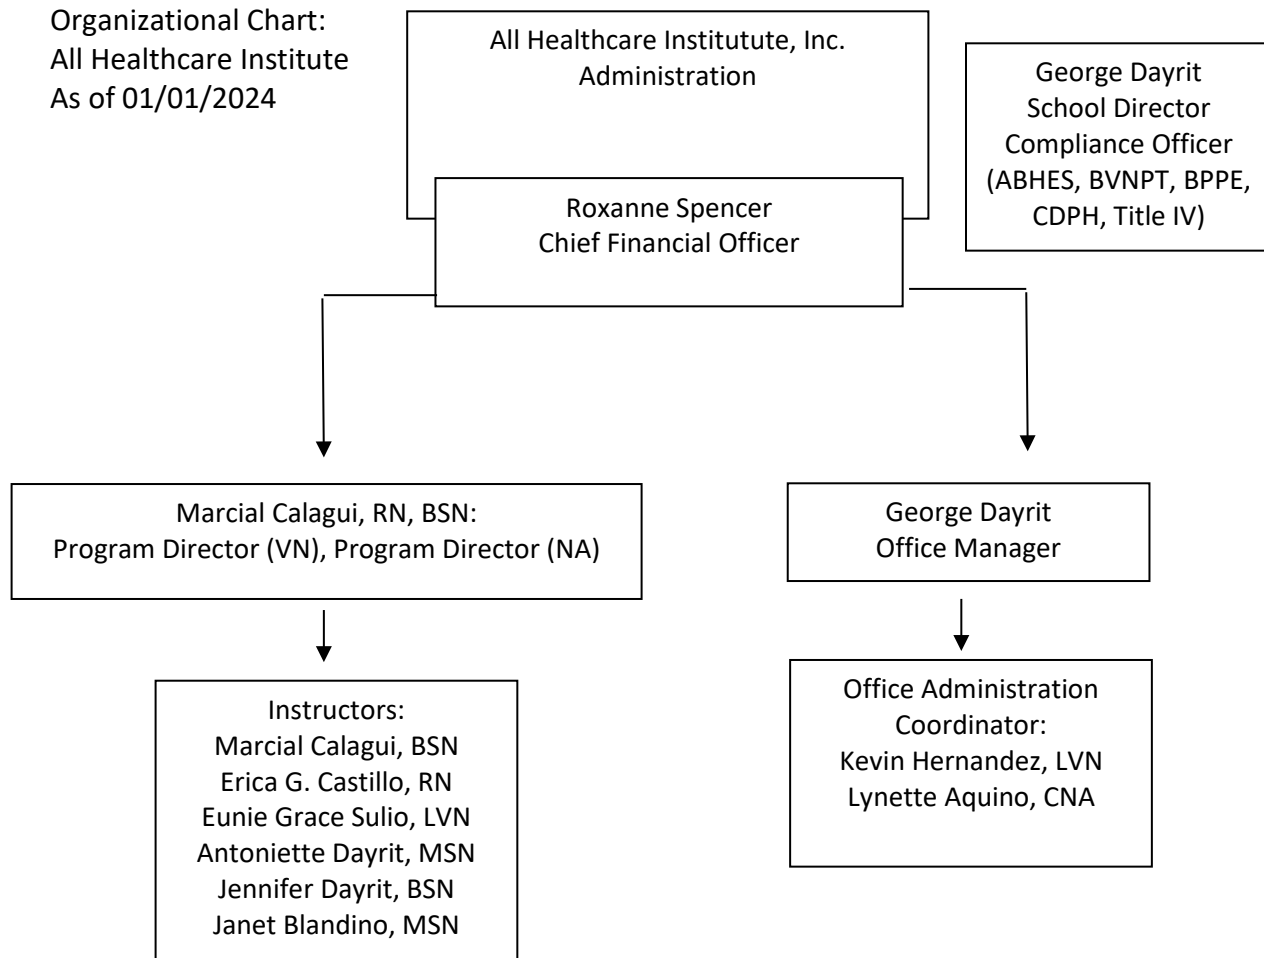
Organizational Chart:
All Healthcare Institute
As of 01/01/2024

All Healthcare Institutute, Inc.
Administration

George Dayrit
School Director
Compliance Officer
(ABHES, BVNPT, BPPE, CDPH, Title IV)

Roxanne Spencer
Chief Financial Officer

Marcial Calagui, RN, BSN:
Program Director (VN), Program Director (NA)

George Dayrit
Office Manager

Instructors:
Marcial Calagui, BSN
Erica G. Castillo, RN
Eunie Grace Sulio, LVN
Antoniette Dayrit, MSN
Jennifer Dayrit, BSN
Janet Blandino, MSN

Office Administration Coordinator:
Kevin Hernandez, LVN
Lynette Aquino, CNA